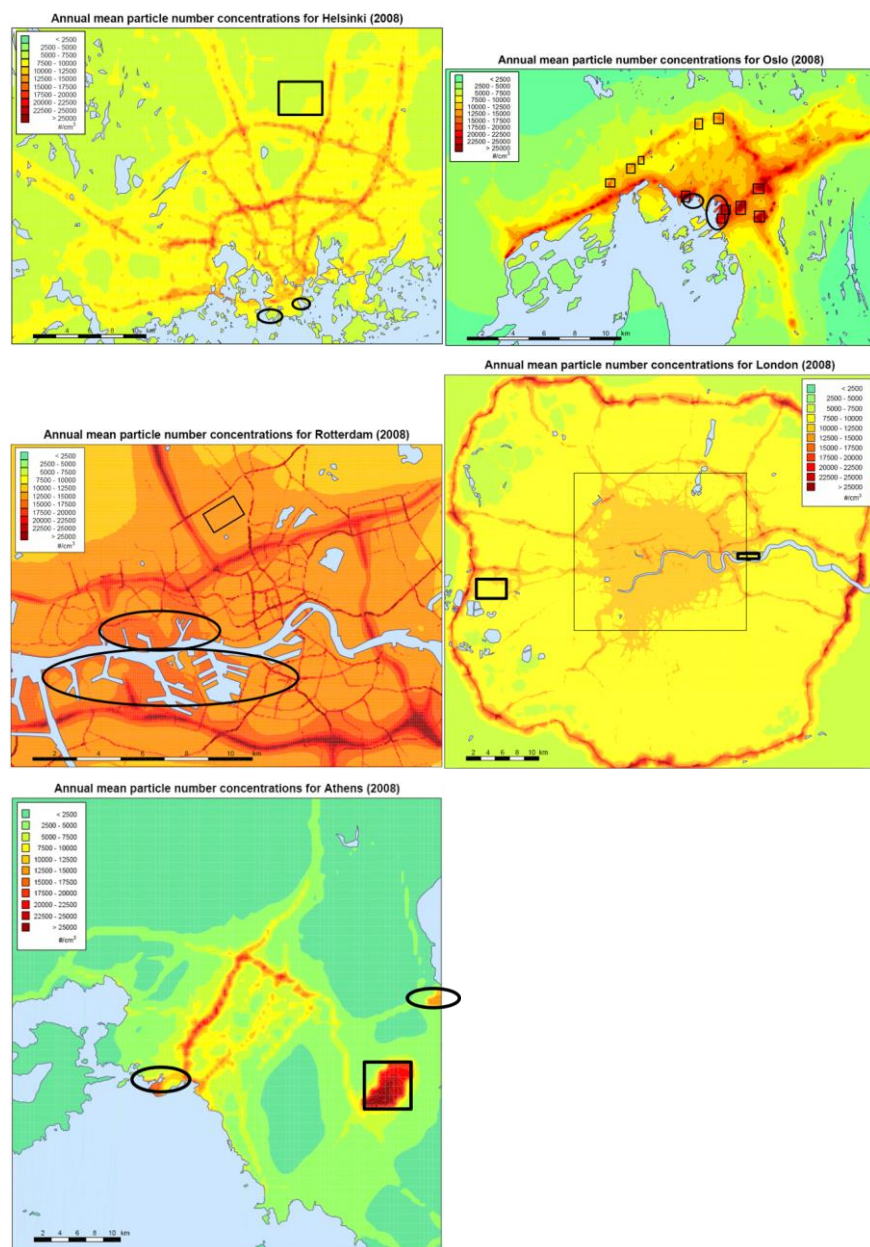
Annual mean particle number concentrations for Helsinki (2008)

< 2500
2500 - 5000
5000 - 7500
7500 - 10000
10000 - 12500
12500 - 15000
15000 - 17500
17500 - 20000
20000 - 22500
22500 - 25000
> 25000
#/cm$^3$

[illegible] km

Annual mean particle number concentrations for Oslo (2008)

< 2500
2500 - 5000
5000 - 7500
7500 - 10000
10000 - 12500
12500 - 15000
15000 - 17500
17500 - 20000
20000 - 22500
22500 - 25000
> 25000
#/cm$^3$

6 8 10 km

Annual mean particle number concentrations for Rotterdam (2008)

< 2500
2500 - 5000
5000 - 7500
7500 - 10000
10000 - 12500
12500 - 15000
15000 - 17500
17500 - 20000
20000 - 22500
22500 - 25000
> 25000
#/cm$^3$

2 4 6 8 10 km

Annual mean particle number concentrations for London (2008)

< 2500
2500 - 5000
5000 - 7500
7500 - 10000
10000 - 12500
12500 - 15000
15000 - 17500
17500 - 20000
20000 - 22500
22500 - 25000
> 25000
#/cm$^3$

2 4 6 8 10 km

Annual mean particle number concentrations for Athens (2008)

< 2500
2500 - 5000
5000 - 7500
7500 - 10000
10000 - 12500
12500 - 15000
15000 - 17500
17500 - 20000
20000 - 22500
22500 - 25000
> 25000
#/cm$^3$

2 4 6 8 10 km